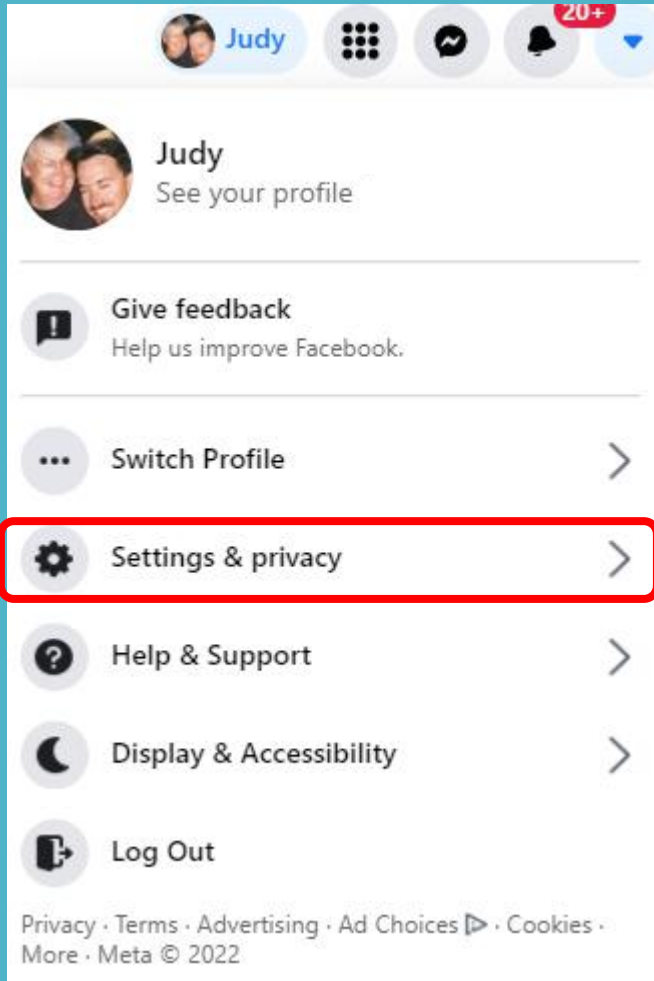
Judy 20+

Judy
See your profile

Give feedback
Help us improve Facebook.

Switch Profile

Settings & privacy

Help & Support

Display & Accessibility

Log Out

Privacy · Terms · Advertising · Ad Choices · Cookies · More · Meta © 2022